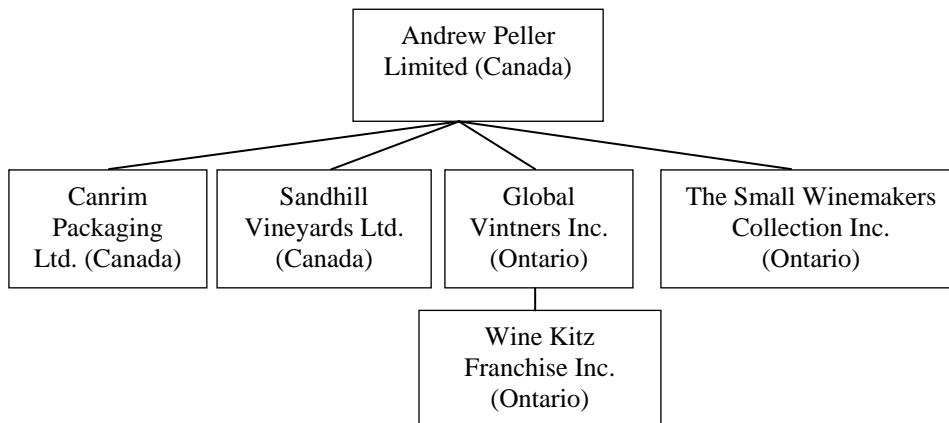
Andrew Peller Limited (Canada)

Canrim Packaging Ltd. (Canada)

Sandhill Vineyards Ltd. (Canada)

Global Vintners Inc. (Ontario)

The Small Winemakers Collection Inc. (Ontario)

Wine Kitz Franchise Inc. (Ontario)